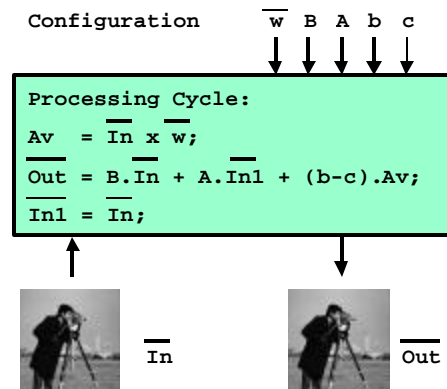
Configuration $\overline{w}$ B A b c

Processing Cycle:

$\overline{Av} = \overline{In} \times \overline{w};$

$\overline{Out} = B.\overline{In} + A.\overline{In1} + (b-c).\overline{Av};$

$\overline{In1} = \overline{In};$

$\overline{In}$

$\overline{Out}$